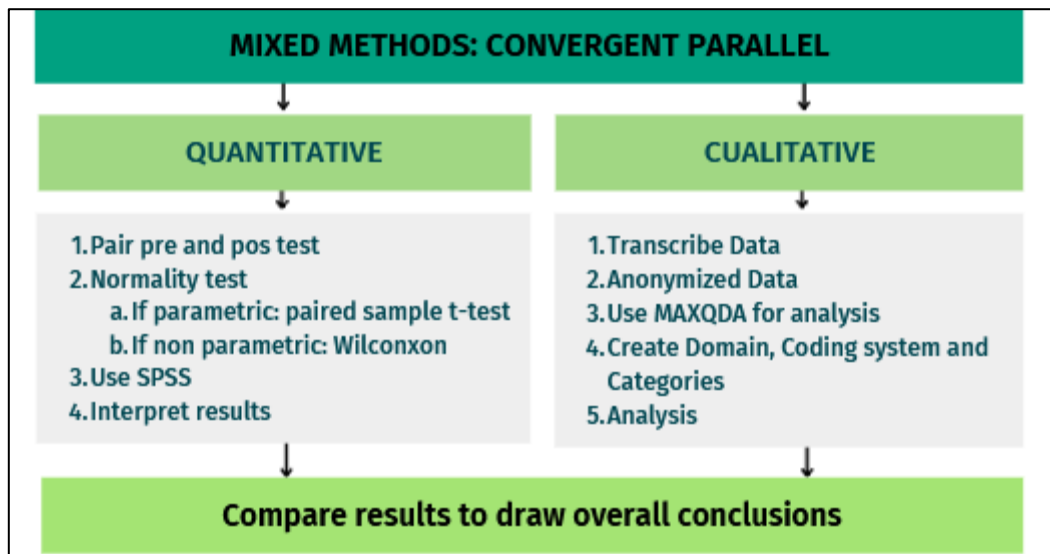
MIXED METHODS: CONVERGENT PARALLEL

QUANTITATIVE

1. Pair pre and pos test
2. Normality test
a. If parametric: paired sample t-test
b. If non parametric: Wilconxon
3. Use SPSS
4. Interpret results

CUALITATIVE

1. Transcribe Data
2. Anonymized Data
3. Use MAXQDA for analysis
4. Create Domain, Coding system and Categories
5. Analysis

Compare results to draw overall conclusions